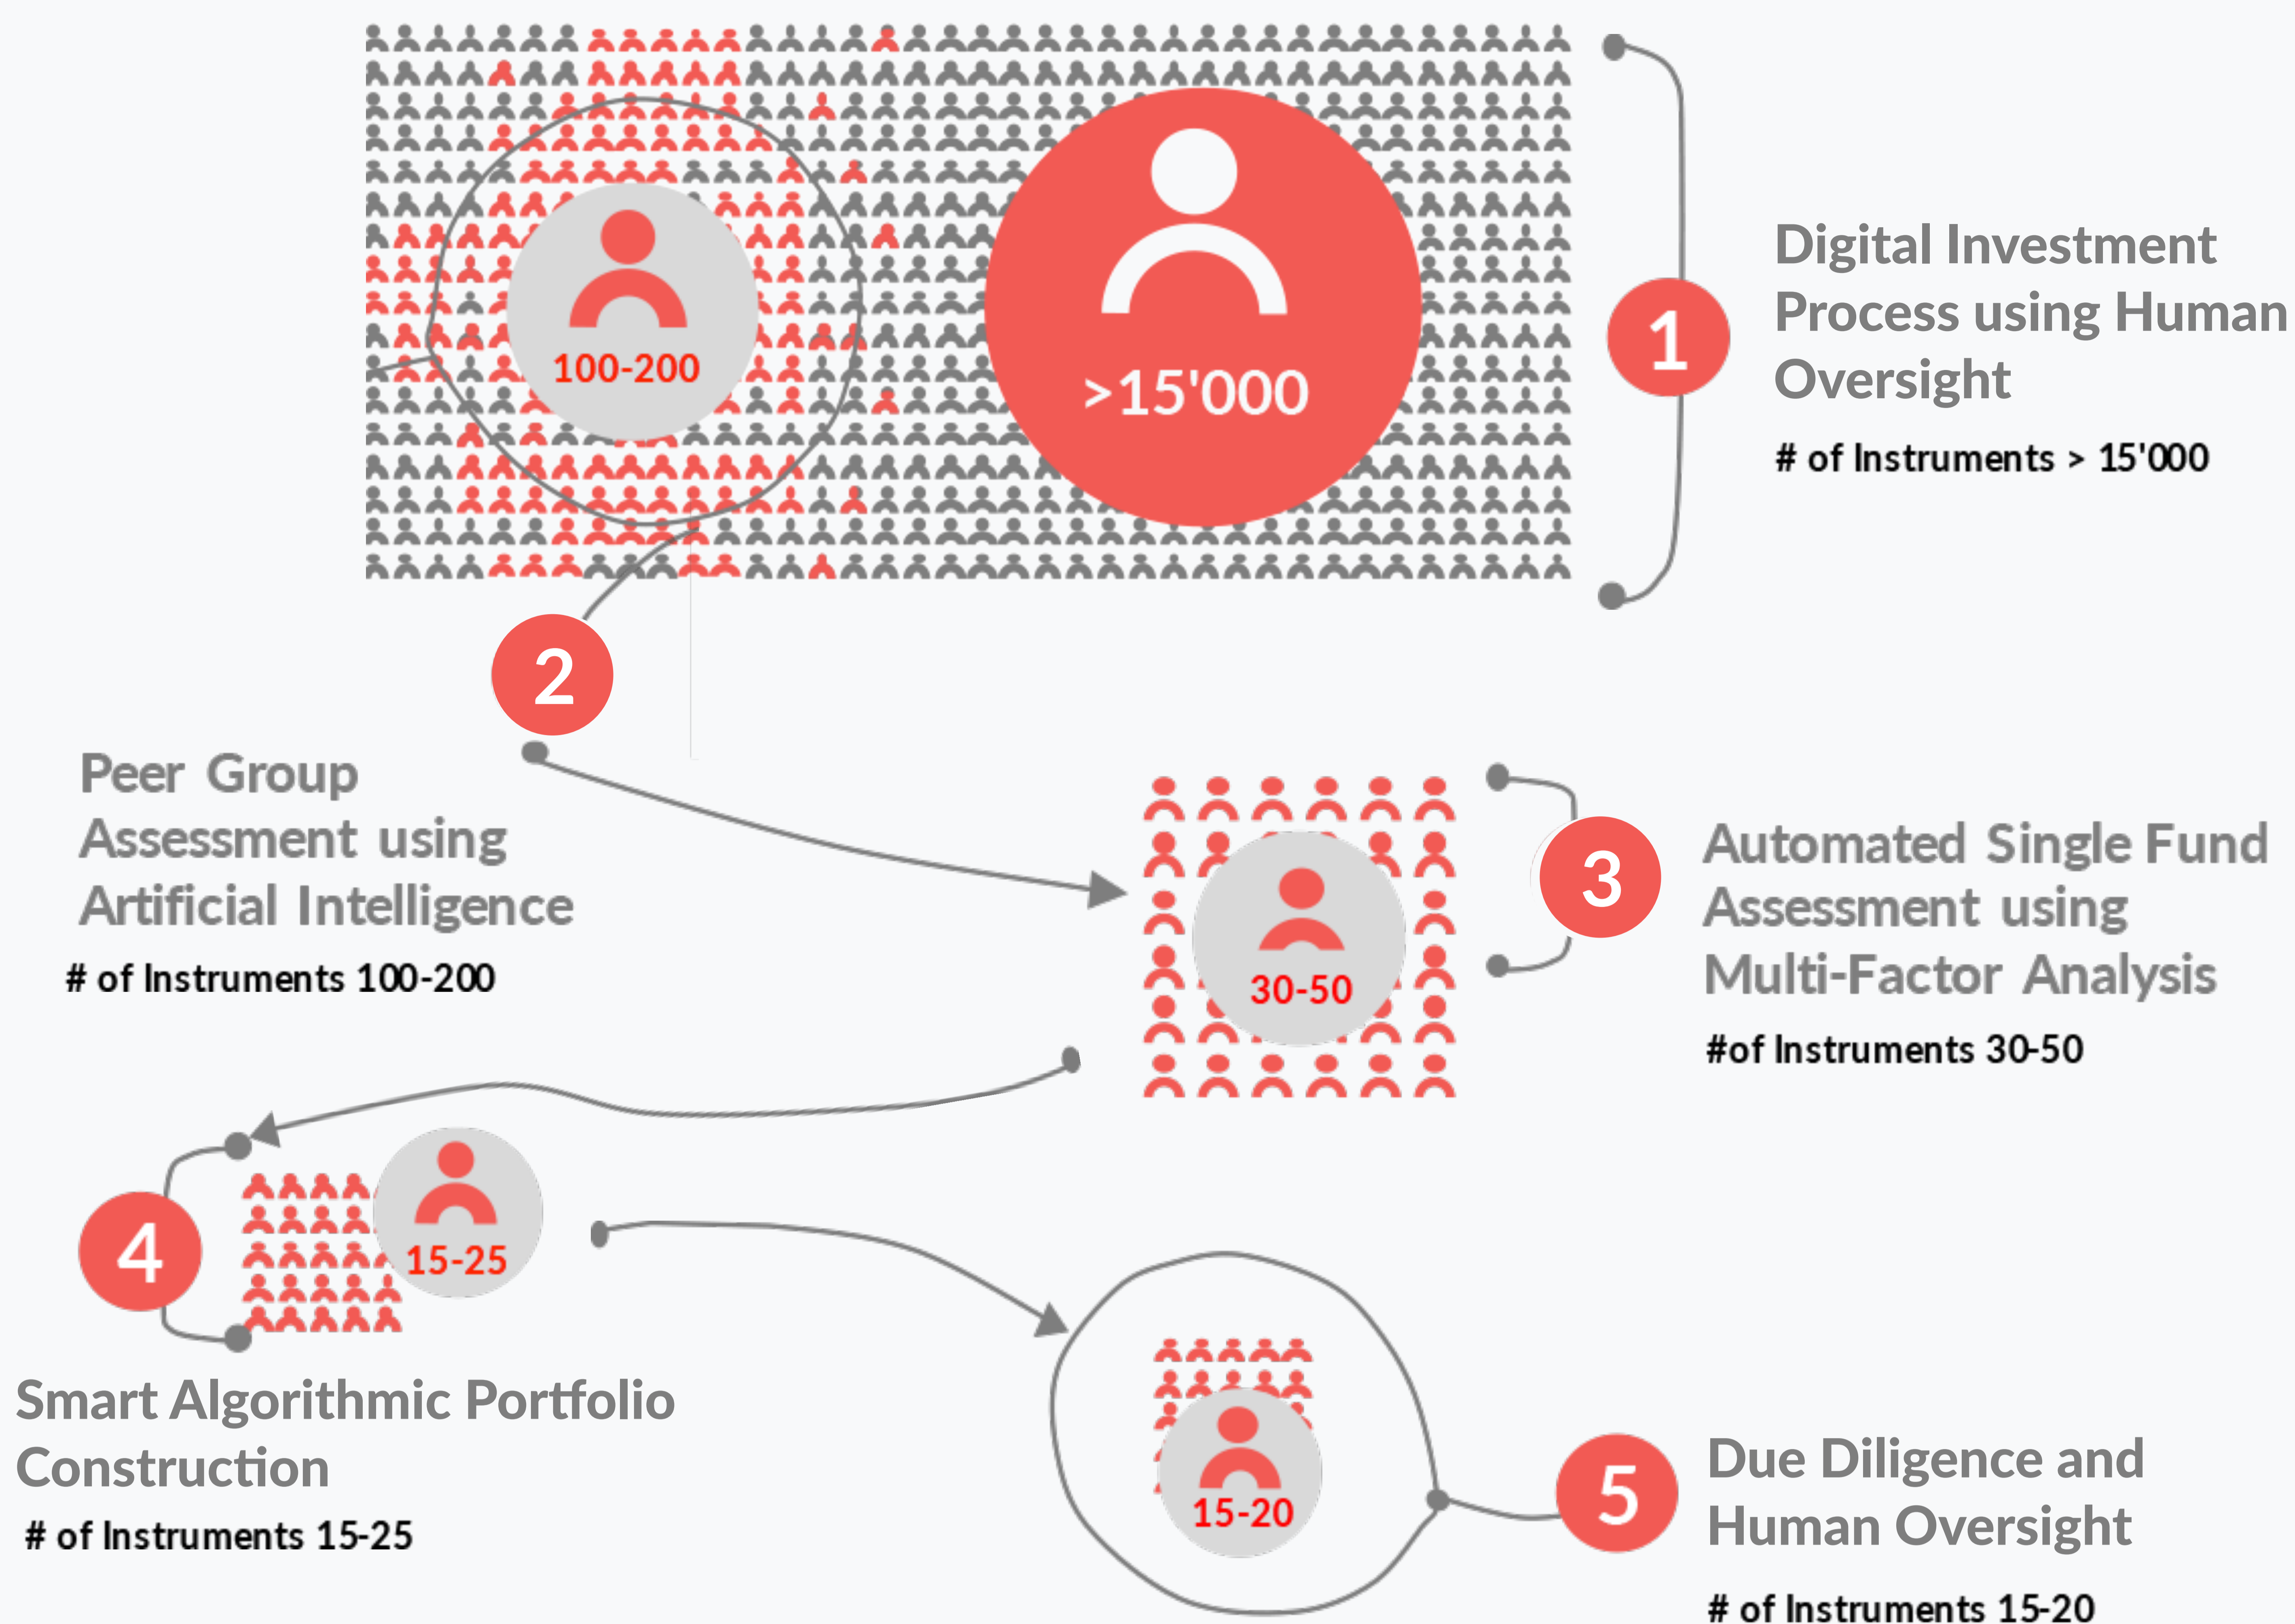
100-200

>15'000

1

Digital Investment Process using Human Oversight

# of Instruments > 15'000

2

Peer Group Assessment using Artificial Intelligence

# of Instruments 100-200

30-50

3

Automated Single Fund Assessment using Multi-Factor Analysis

#of Instruments 30-50

4

15-25

Smart Algorithmic Portfolio Construction

# of Instruments 15-25

15-20

5

Due Diligence and Human Oversight

# of Instruments 15-20